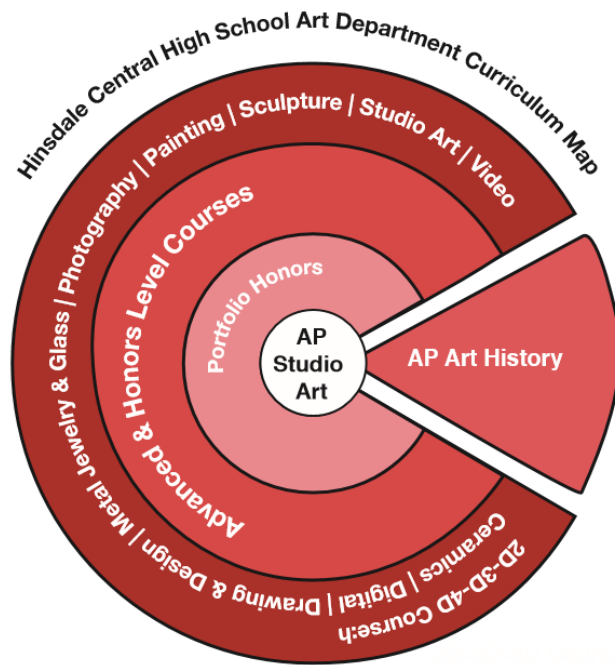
Hinsdale Central High School Art Department Curriculum Map

Metal Jewelry & Glass | Photography | Painting | Sculpture | Studio Art | Video

2D-3D-4D Course:h Ceramics | Digital | Drawing & Design |

Advanced & Honors Level Courses

Portfolio Honors

AP Studio Art

AP Art History